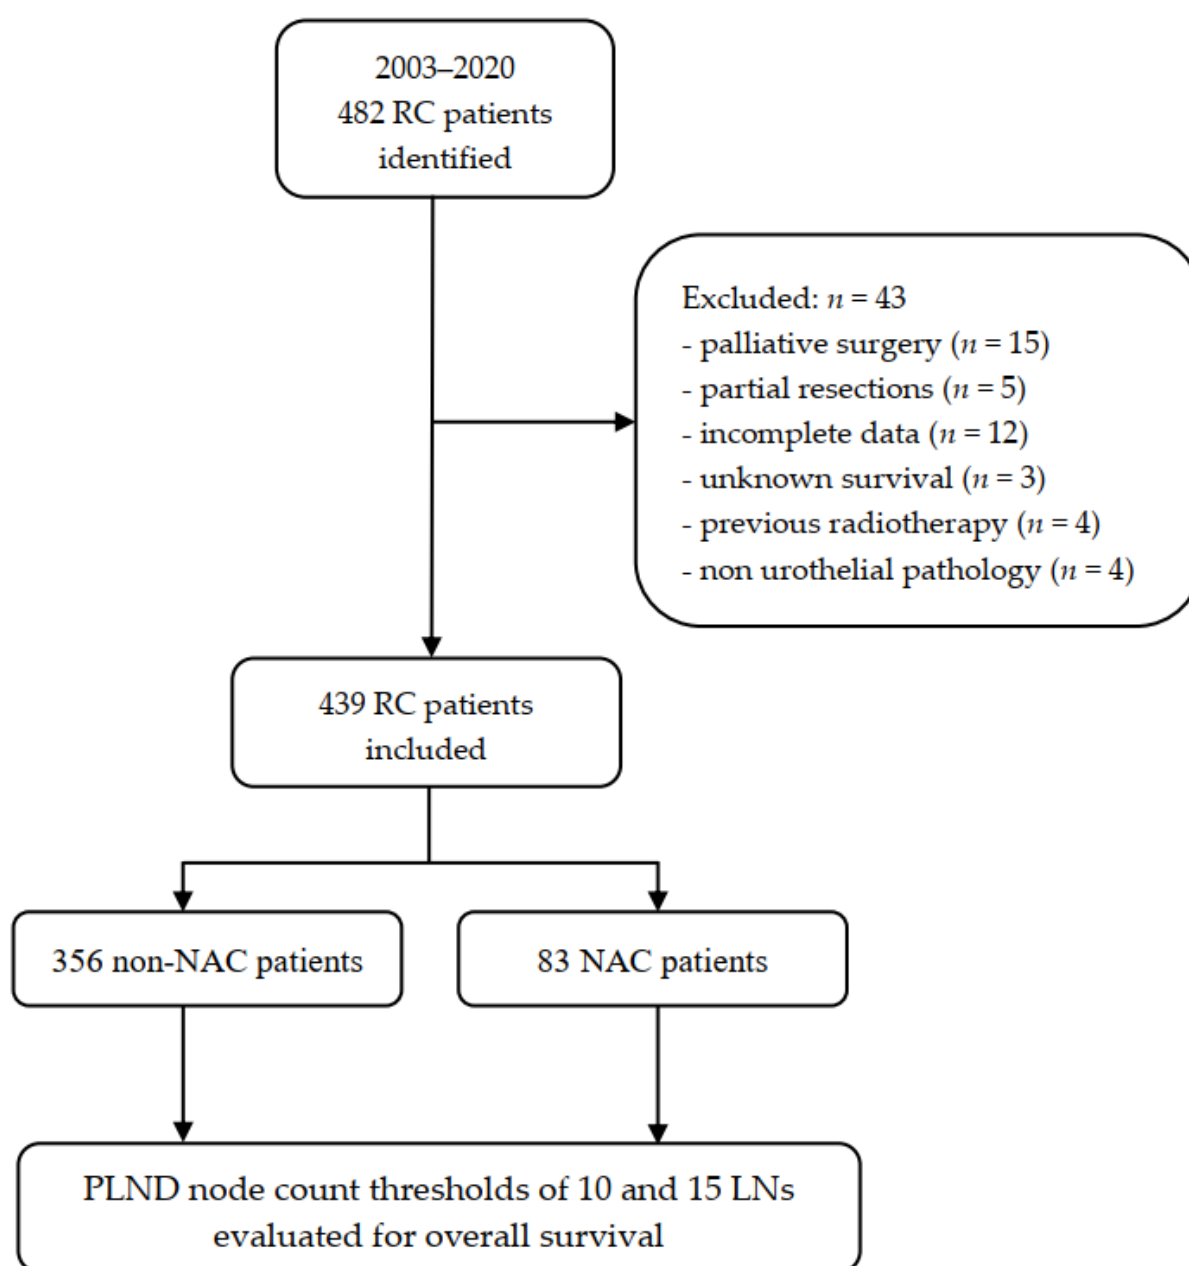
2003–2020
482 RC patients
identified

Excluded: $n = 43$
- palliative surgery ($n = 15$)
- partial resections ($n = 5$)
- incomplete data ($n = 12$)
- unknown survival ($n = 3$)
- previous radiotherapy ($n = 4$)
- non urothelial pathology ($n = 4$)

439 RC patients
included

356 non-NAC patients

83 NAC patients

PLND node count thresholds of 10 and 15 LNs
evaluated for overall survival